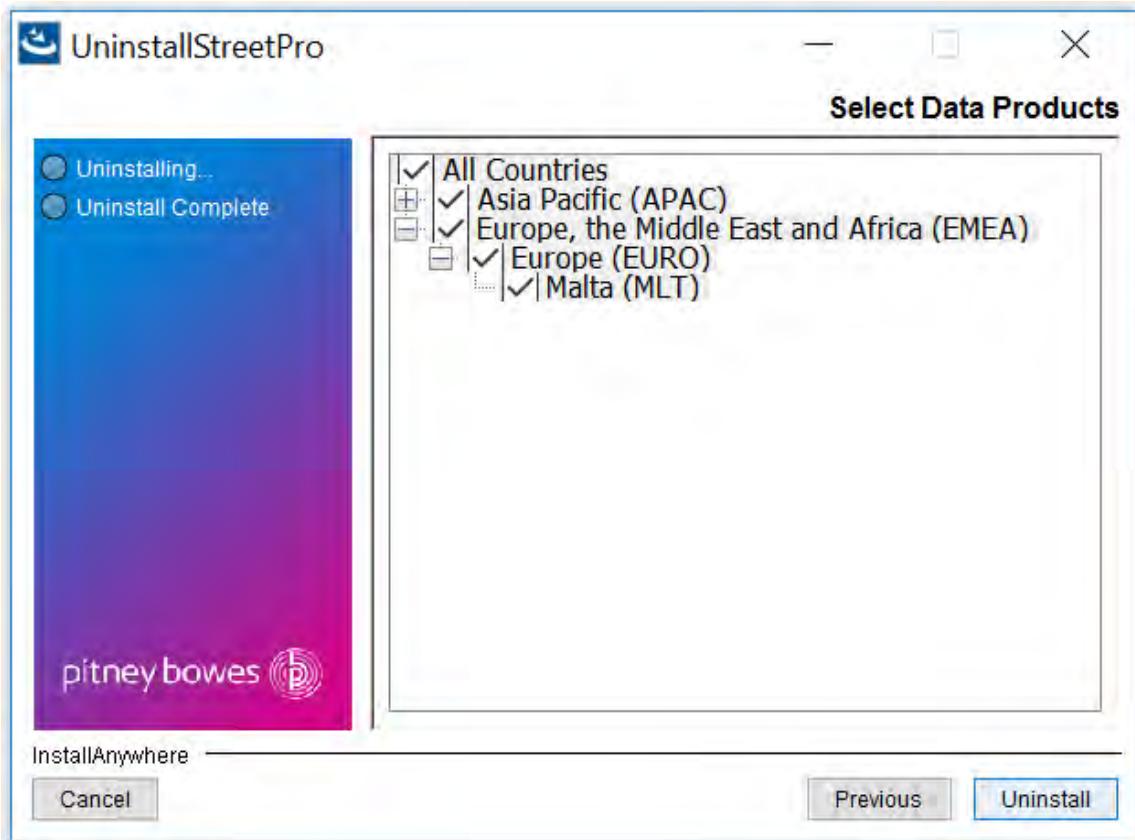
UninstallStreetPro

Select Data Products

Uninstalling...
Uninstall Complete

pitney bowes

All Countries
Asia Pacific (APAC)
Europe, the Middle East and Africa (EMEA)
Europe (EURO)
Malta (MLT)

InstallAnywhere

Cancel

Previous

Uninstall